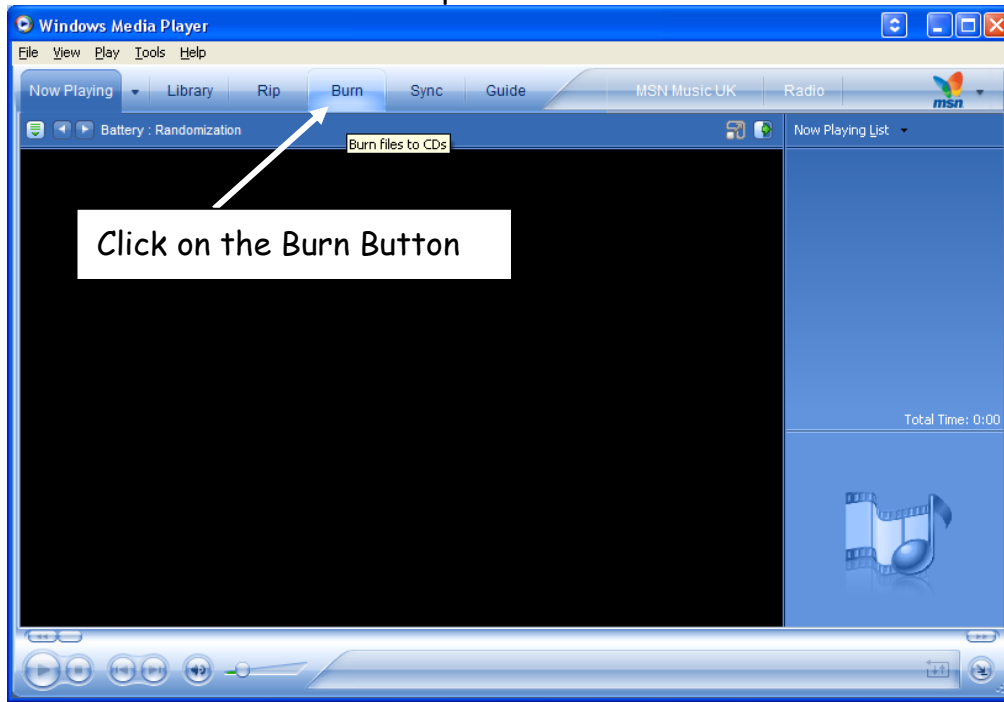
Windows Media Player

File View Play Tools Help

Now Playing Library Rip Burn Sync Guide MSN Music UK Radio msn

Battery : Randomization

Burn files to CDs

Now Playing List

Click on the Burn Button

Total Time: 0:00